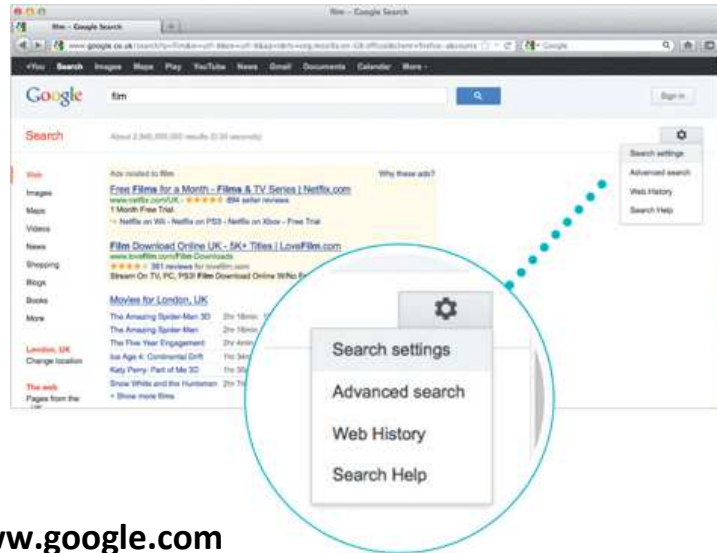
film - Google Search

film - Google Search

www.google.co.uk/search?q=film&ie=utf-8&oe=utf-8&aq=t&rls=org.mozilla:en-GB:official&client=firefox-a

+You Search Images Maps Play YouTube News Gmail Documents Calendar More

Google

film

Sign in

Search

About 2,840,000,000 results (0.30 seconds)

Search settings
Advanced search
Web History
Search Help

Web
Images
Maps
Videos
News
Shopping
Blogs
Books
More

London, UK
Change location

The web
Pages from the UK

Ads related to film

Why these ads?

Free Films for a Month - Films & TV Series | Netflix.com
www.netflix.com/UK - 894 seller reviews
1 Month Free Trial
Netflix on Wii - Netflix on PS3 - Netflix on Xbox - Free Trial

Film Download Online UK - 5K+ Titles | LoveFilm.com
www.lovefilm.com/Film-Downloads
381 reviews for lovefilm.com
Stream On TV, PC, PS3! Film Download Online W/No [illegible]

Movies for London, UK
The Amazing Spider-Man 3D 2hr 16min
The Amazing Spider-Man 2hr 16min
The Five Year Engagement 2hr 4min
Ice Age 4: Continental Drift 1hr 34min
Katy Perry: Part of Me 3D 1hr 33min
Snow White and the Huntsman 2hr 7min
Show more films

Search settings
Advanced search
Web History
Search Help

ww.google.com